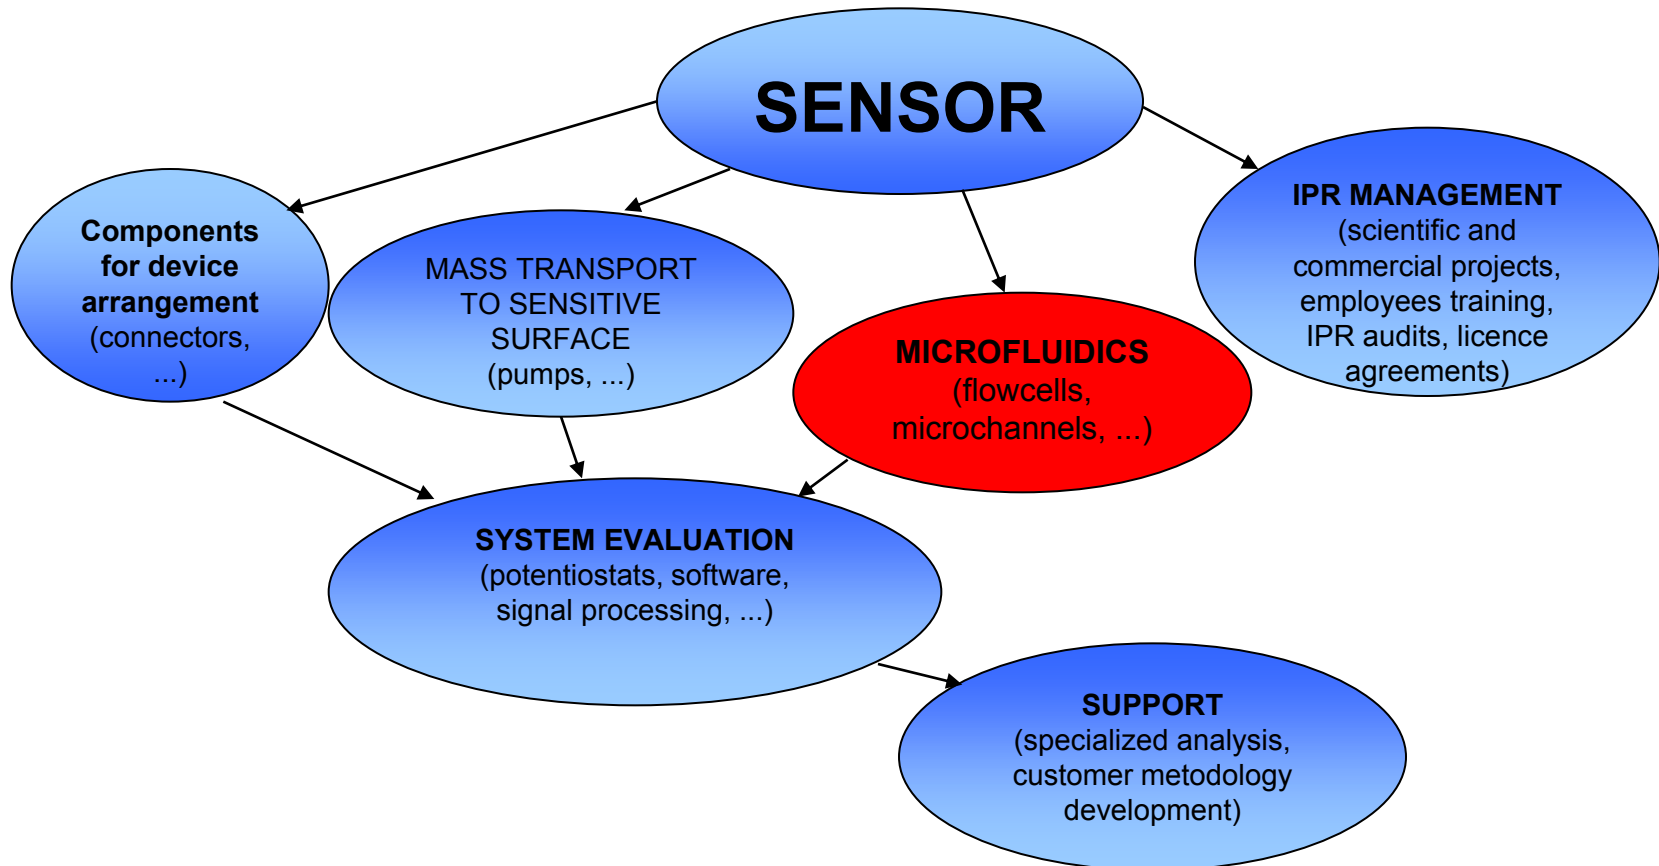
SENSOR

Components for device arrangement (connectors, ...)

MASS TRANSPORT TO SENSITIVE SURFACE (pumps, ...)

MICROFLUIDICS (flowcells, microchannels, ...)

IPR MANAGEMENT (scientific and commercial projects, employees training, IPR audits, licence agreements)

SYSTEM EVALUATION (potentiostats, software, signal processing, ...)

SUPPORT (specialized analysis, customer metodology development)